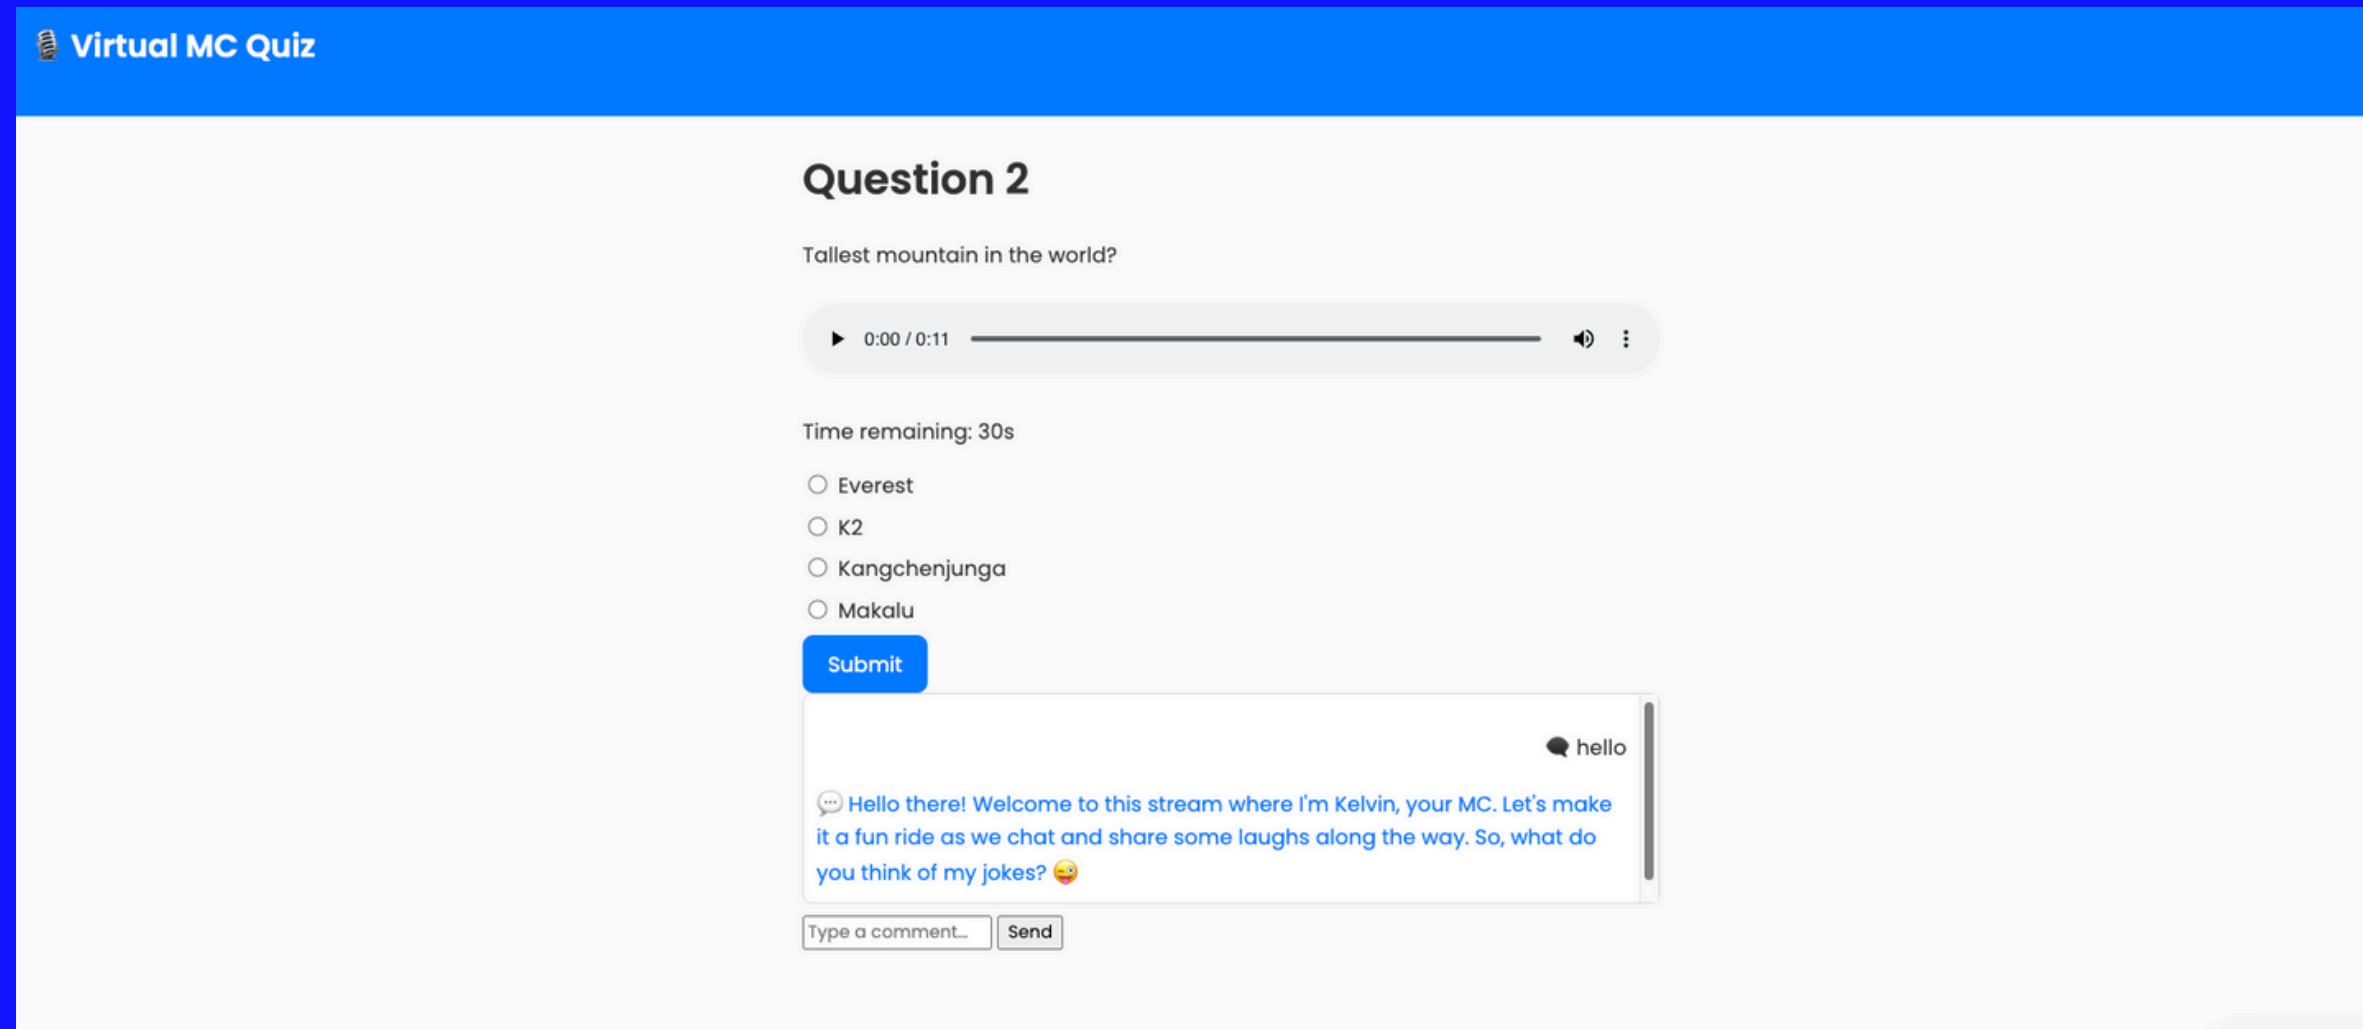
Virtual MC Quiz

Question 2

Tallest mountain in the world?

0:00 / 0:11

Time remaining: 30s

Everest
K2
Kangchenjunga
Makalu

Submit

hello

Hello there! Welcome to this stream where I'm Kelvin, your MC. Let's make it a fun ride as we chat and share some laughs along the way. So, what do you think of my jokes?

Type a comment... Send